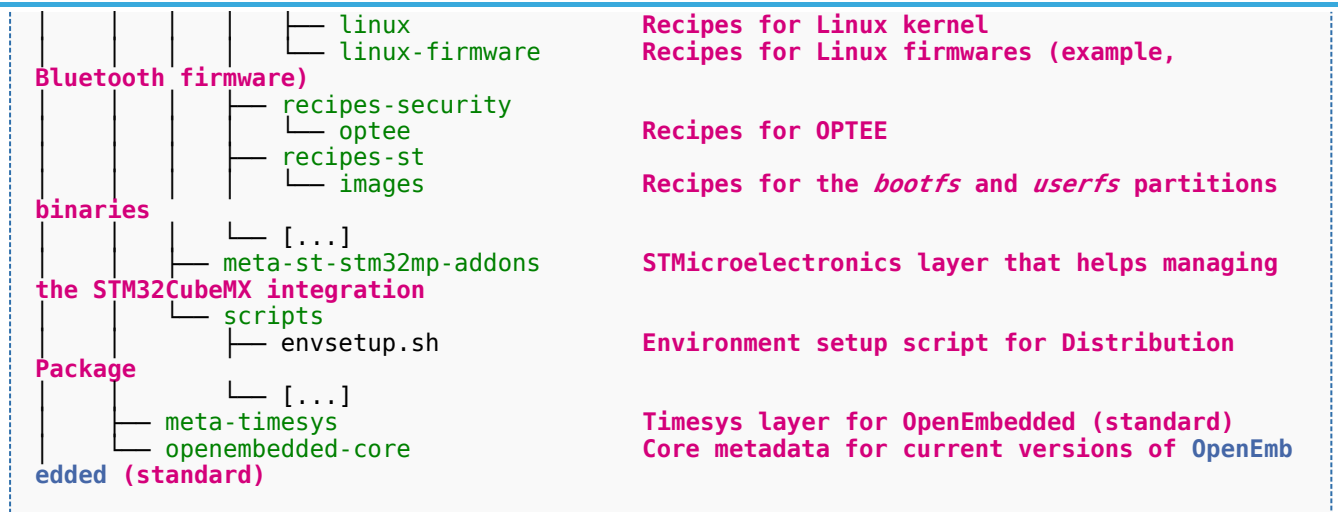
│   │   │   │   ├── linux                    Recipes for Linux kernel
│   │   │   │   └── linux-firmware           Recipes for Linux firmwares (example, Bluetooth firmware)
│   │   │   ├── recipes-security
│   │   │   │   └── optee                    Recipes for OPTEE
│   │   │   ├── recipes-st
│   │   │   │   └── images                   Recipes for the *bootfs* and *userfs* partitions binaries
│   │   │   └── [...]
│   │   ├── meta-st-stm32mp-addons           STMicroelectronics layer that helps managing the STM32CubeMX integration
│   │   └── scripts
│   │       ├── envsetup.sh                  Environment setup script for Distribution Package
│   │       └── [...]
│   ├── meta-timesys                         Timesys layer for OpenEmbedded (standard)
│   └── openembedded-core                    Core metadata for current versions of OpenEmbedded (standard)